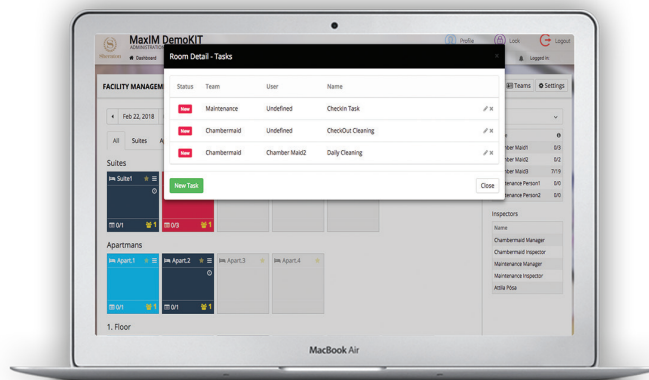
MaxIM DemoKIT
ADMINISTRATI

Dashboard

Profile

Lock

Logout

Logged In

FACILITY MANAGEM

Teams

Settings

Feb 22, 2018

All

Suites

Suites

Suite1

0/1

1

0/3

1

Apartmans

Apart.1

1

Apart.2

Apart.3

Apart.4

0/1

1

0/1

1

1. Floor

Room Detail - Tasks

| Status | Team | User | Name |
|---|---|---|---|
| New | Maintenance | Undefined | Checkin Task |
| New | Chambermaid | Undefined | CheckOut Cleaning |
| New | Chambermaid | Chamber Maid2 | Daily Cleaning |

New Task

Close

| e | |
|---|---|
| ber Maid1 | 0/3 |
| ber Maid2 | 0/2 |
| ber Maid3 | 7/19 |
| enance Person1 | 0/0 |
| enance Person2 | 0/0 |

Inspectors

Name

Chambermaid Manager

Chambermaid Inspector

Maintenance Manager

Maintenance Inspector

Attila Pósa

MacBook Air